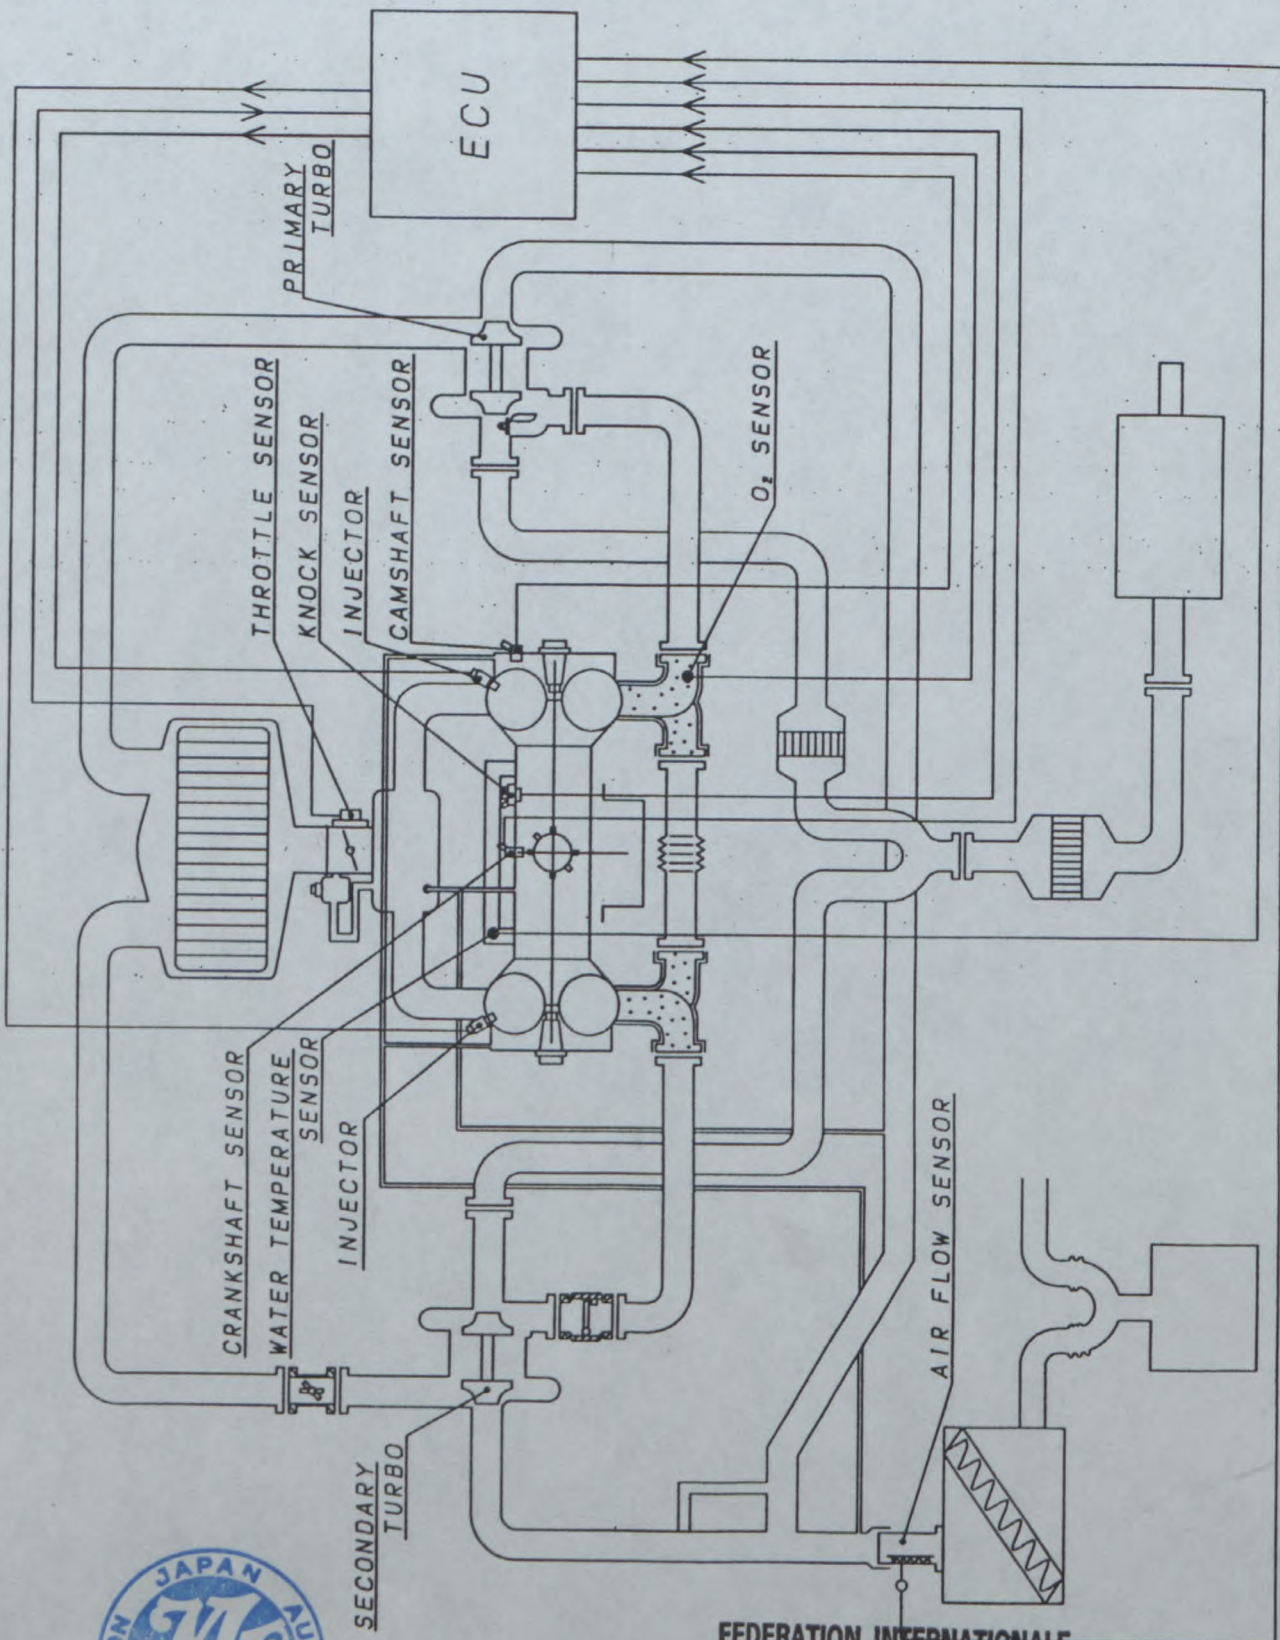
ECU

PRIMARY TURBO

THROTTLE SENSOR

KNOCK SENSOR

INJECTOR

CAMSHAFT SENSOR

$O_2$ SENSOR

CRANKSHAFT SENSOR

WATER TEMPERATURE SENSOR

INJECTOR

AIR FLOW SENSOR

SECONDARY TURBO

JAPAN

FEDERATION INTERNATIONALE